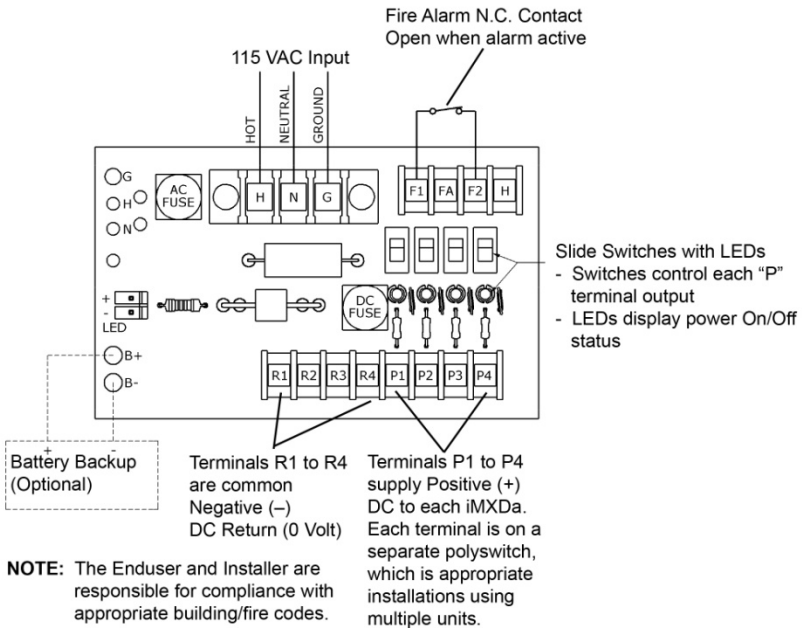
Fire Alarm N.C. Contact
Open when alarm active

115 VAC Input

HOT
NEUTRAL
GROUND

G
H
N

AC FUSE

H N G

F1 FA F2 H

Slide Switches with LEDs
- Switches control each "P" terminal output
- LEDs display power On/Off status

+
-
LED

DC FUSE

B+
B-

R1 R2 R3 R4 P1 P2 P3 P4

+ -
Battery Backup (Optional)

Terminals R1 to R4 are common Negative (–) DC Return (0 Volt)

Terminals P1 to P4 supply Positive (+) DC to each iMXDa. Each terminal is on a separate polyswitch, which is appropriate installations using multiple units.

NOTE: The Enduser and Installer are responsible for compliance with appropriate building/fire codes.